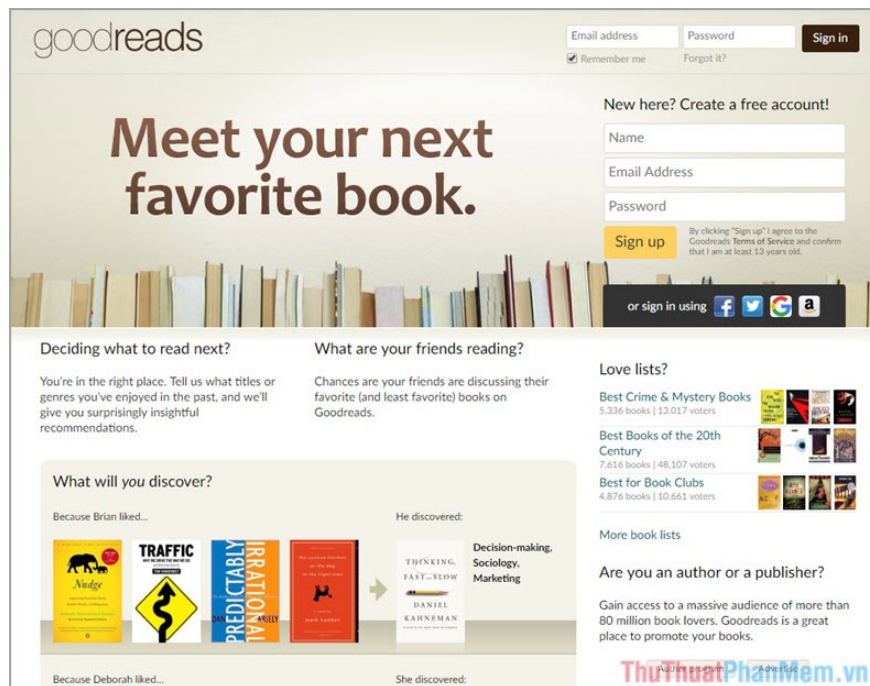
goodreads

Email address
Password
Sign in
Remember me
Forgot it?

Meet your next favorite book.

New here? Create a free account!
Name
Email Address
Password
Sign up
By clicking "Sign up" I agree to the Goodreads Terms of Service and confirm that I am at least 13 years old.

or sign in using

Deciding what to read next?
You're in the right place. Tell us what titles or genres you've enjoyed in the past, and we'll give you surprisingly insightful recommendations.

What are your friends reading?
Chances are your friends are discussing their favorite (and least favorite) books on Goodreads.

What will you discover?
Because Brian liked...
Nudge
TRAFFIC
PREDICTABLY IRRATIONAL
DAN ARIELY
He discovered:
THINKING, FAST AND SLOW
DANIEL KAHNEMAN
Decision-making, Sociology, Marketing

Because Deborah liked...
She discovered:

Love lists?
Best Crime & Mystery Books
5,336 books | 13,017 voters
Best Books of the 20th Century
7,616 books | 48,107 voters
Best for Book Clubs
4,876 books | 10,661 voters
More book lists

Are you an author or a publisher?
Gain access to a massive audience of more than 80 million book lovers. Goodreads is a great place to promote your books.

Author program
Advertise

ThuThuatPhanMem.vn